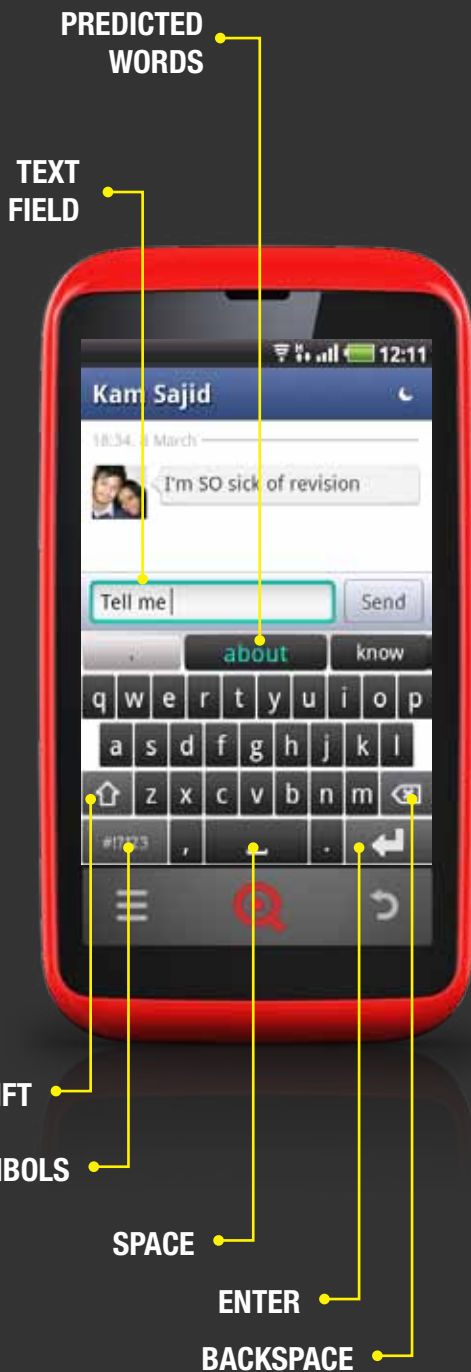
PREDICTED WORDS

TEXT FIELD

12:11

Kam Sajid

18:34, 3 March

I'm SO sick of revision

Tell me

Send

,

about

know

q w e r t y u i o p

a s d f g h j k l

z x c v b n m

#!?123

,

.

FT

BOLS

SPACE

ENTER

BACKSPACE